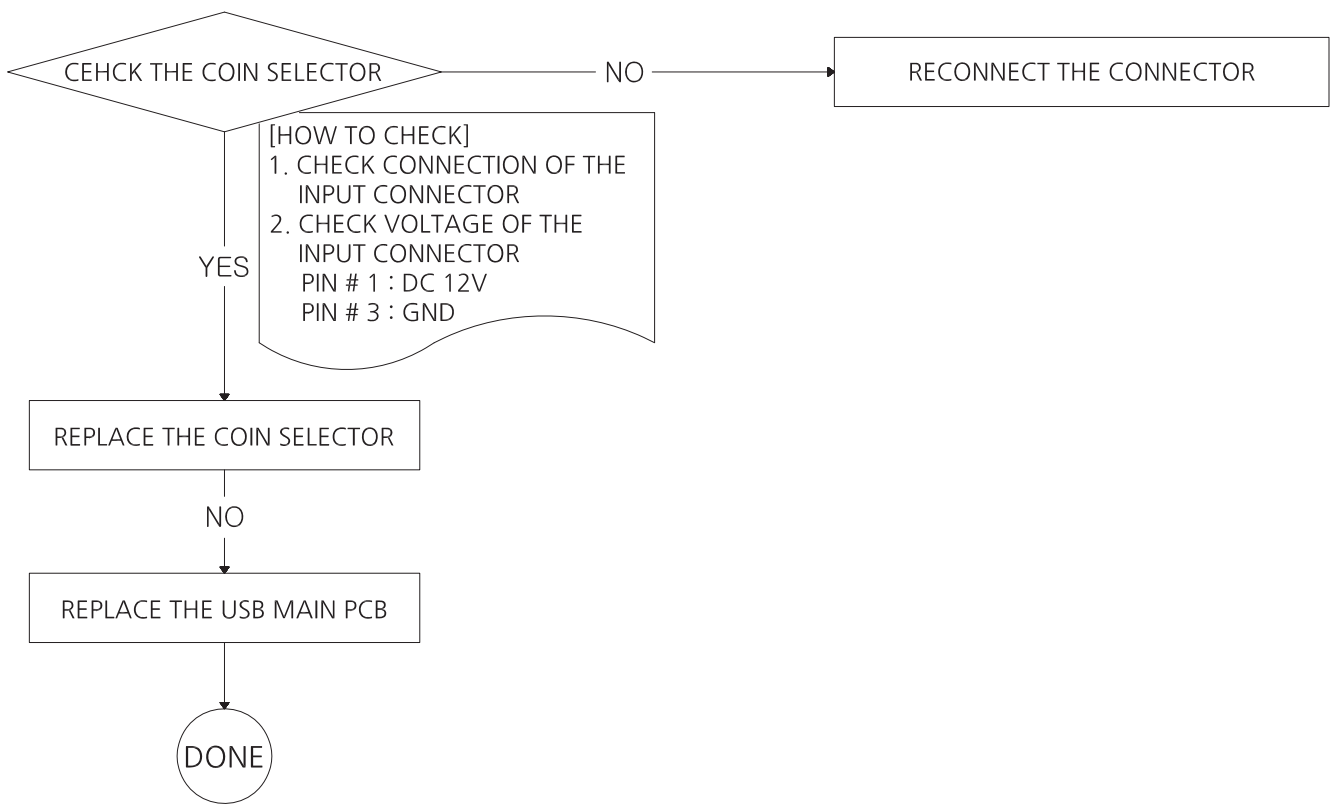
CEHCK THE COIN SELECTOR

NO

RECONNECT THE CONNECTOR

[HOW TO CHECK]
1. CHECK CONNECTION OF THE INPUT CONNECTOR
2. CHECK VOLTAGE OF THE INPUT CONNECTOR
PIN # 1 : DC 12V
PIN # 3 : GND

YES

REPLACE THE COIN SELECTOR

NO

REPLACE THE USB MAIN PCB

DONE